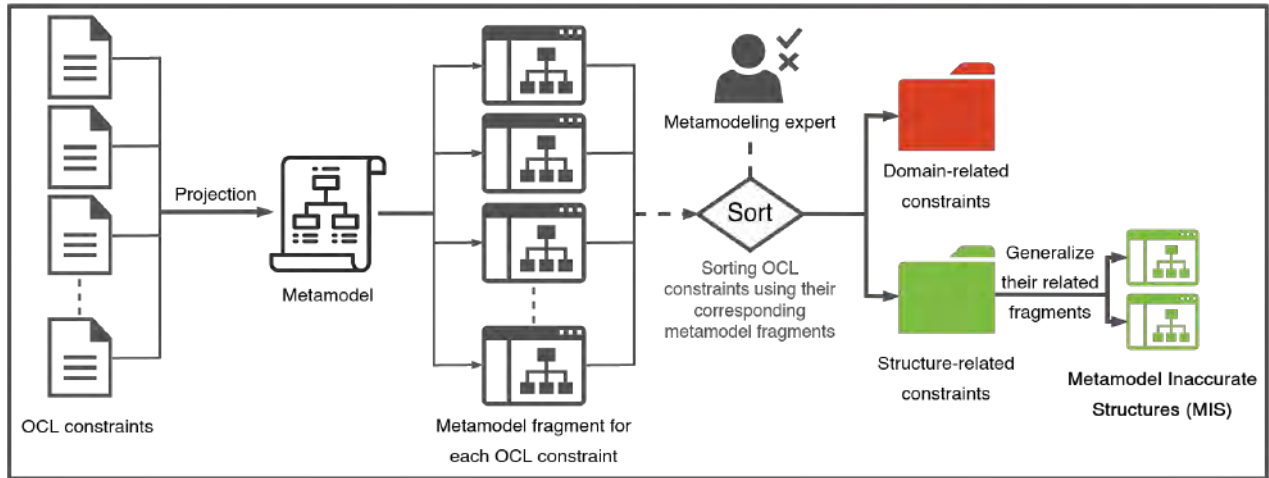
OCL constraints

Projection

Metamodel

Metamodel fragment for each OCL constraint

Metamodeling expert

Sort

Sorting OCL constraints using their corresponding metamodel fragments

Domain-related constraints

Structure-related constraints

Generalize their related fragments

Metamodel Inaccurate Structures (MIS)